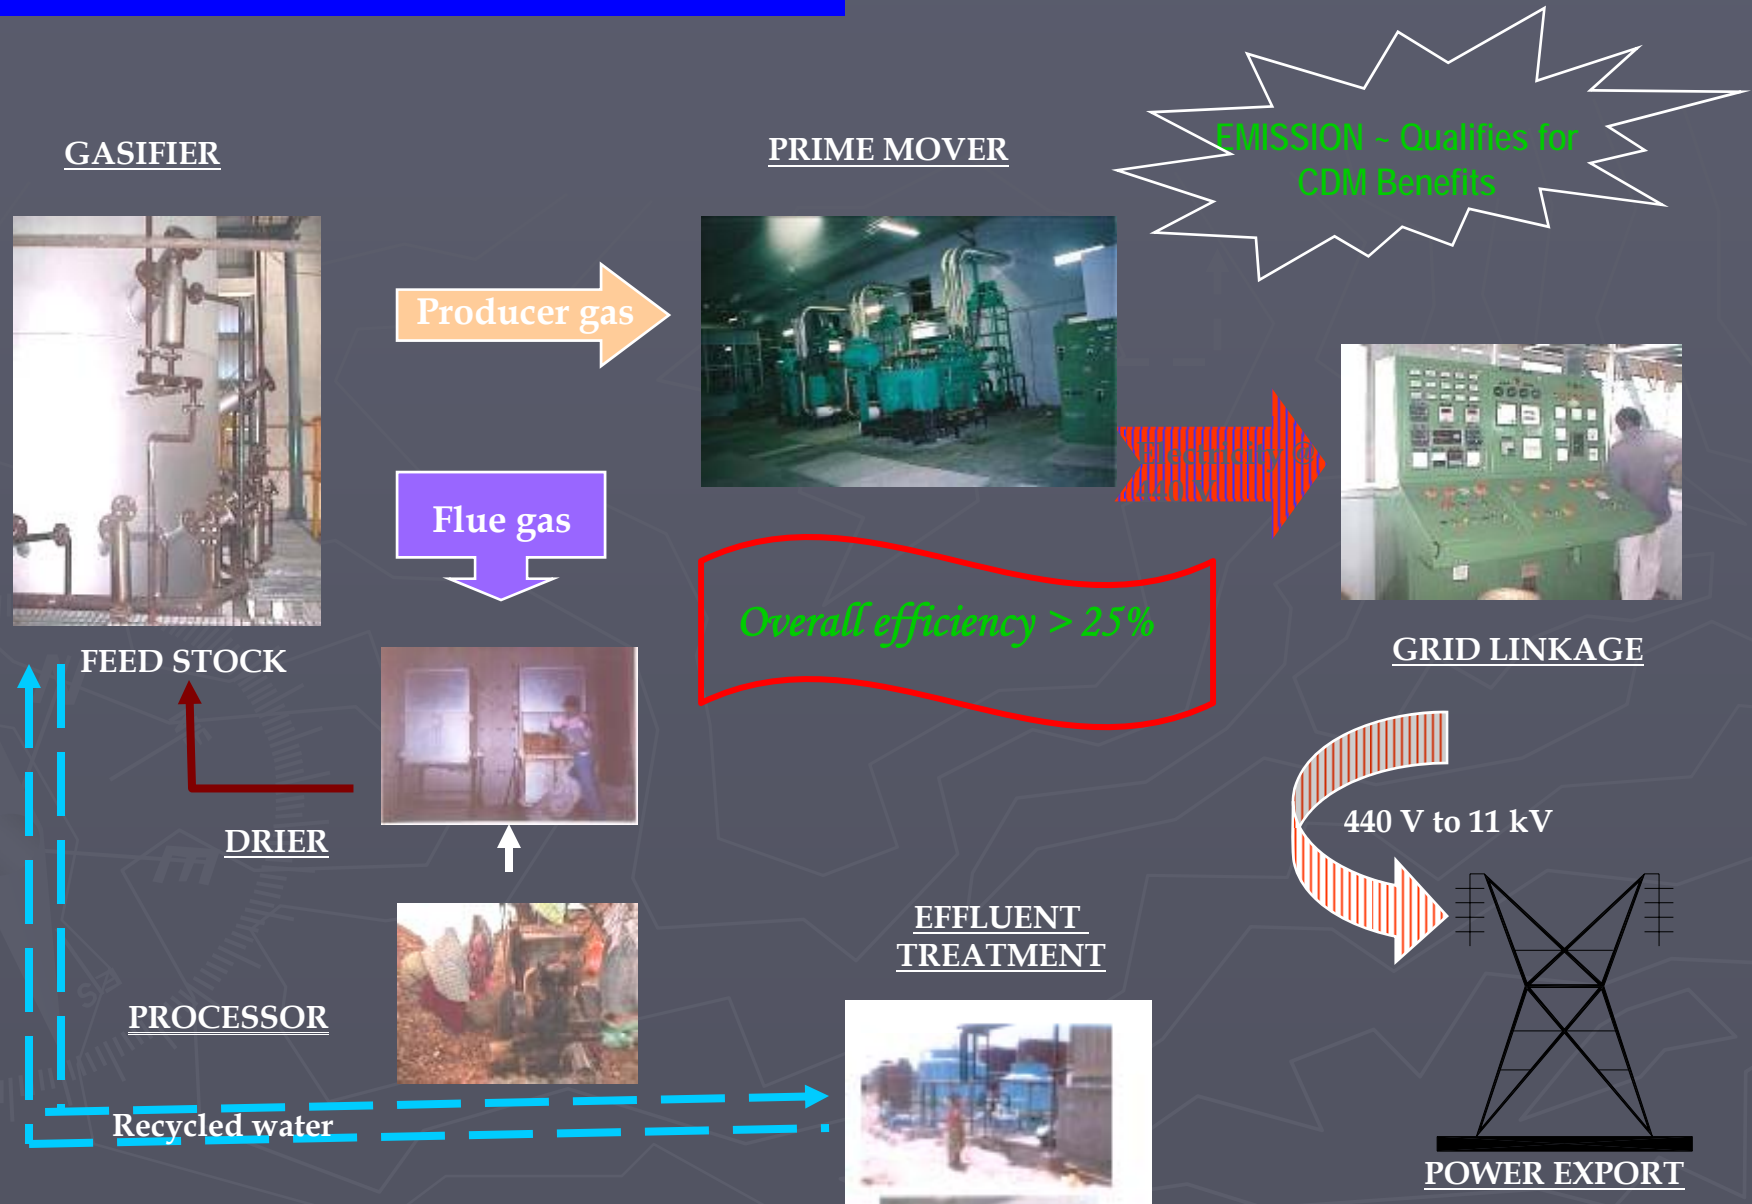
GASIFIER

PRIME MOVER

EMISSION ~ Qualifies for CDM Benefits

Producer gas

Flue gas

Overall efficiency > 25%

GRID LINKAGE

FEED STOCK

DRIER

440 V to 11 kV

EFFLUENT TREATMENT

PROCESSOR

Recycled water

POWER EXPORT